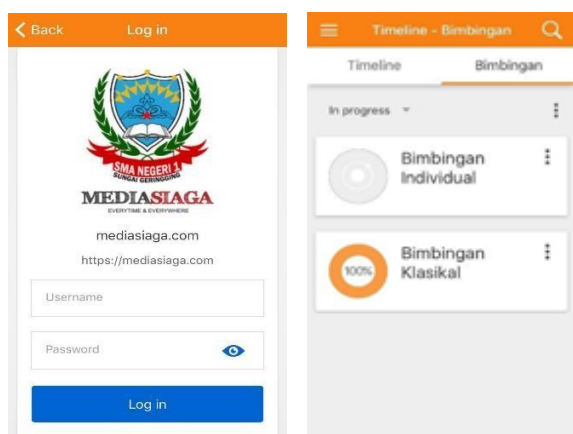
Back Log in

SMA NEGERI 1
SUNGAI GERINGGING

MEDIASIAGA
EVERYTIME & EVERYWHERE

mediasiaga.com

https://mediasiaga.com

Username

Password

Log in

Timeline - Bimbingan

Timeline Bimbingan

In progress

Bimbingan Individual

100%

Bimbingan Klasikal